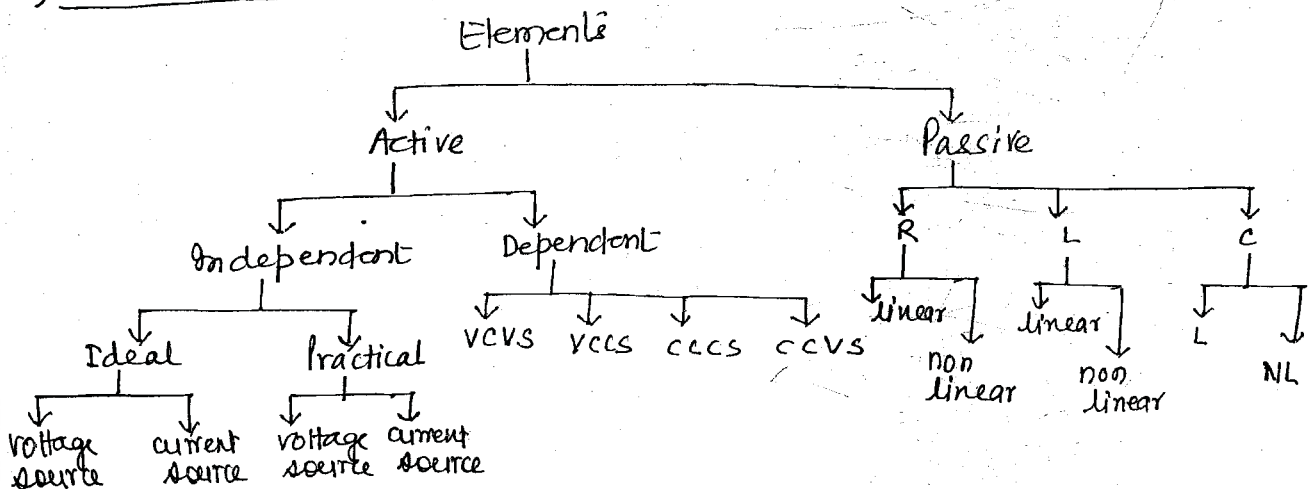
Elements

Active

Passive

Independent

Dependent

R

L

C

Ideal

Practical

VCVS

VCCS

CCCS

CCVS

linear

non linear

linear

non linear

L

NL

voltage source

current source

voltage source

current source